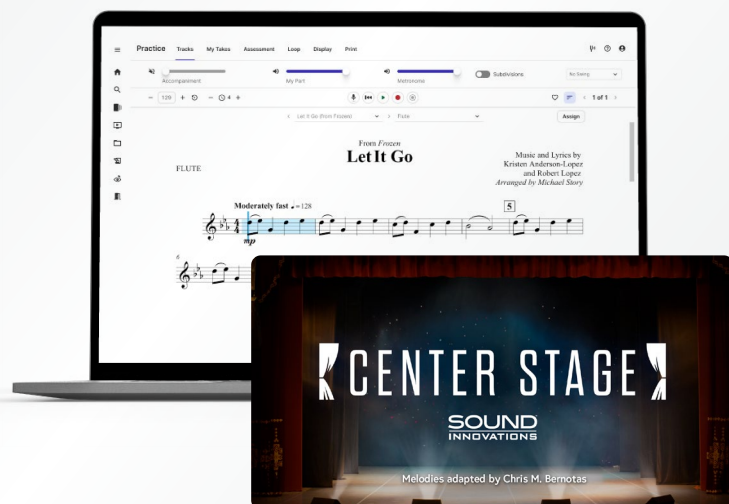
Practice Tracks My Takes Assessment Loop Display Print

Accompaniment My Part Metronome Subdivisions No Swing

− 128 + − 4 + 1 of 1

Let It Go (from Frozen) Flute Assign

From *Frozen*
Let It Go

Music and Lyrics by
Kristen Anderson-Lopez
and Robert Lopez
*Arranged by Michael Story*

FLUTE

Moderately fast ♩=128

*mp*

5

6

CENTER STAGE

SOUND INNOVATIONS

Melodies adapted by Chris M. Bernotas